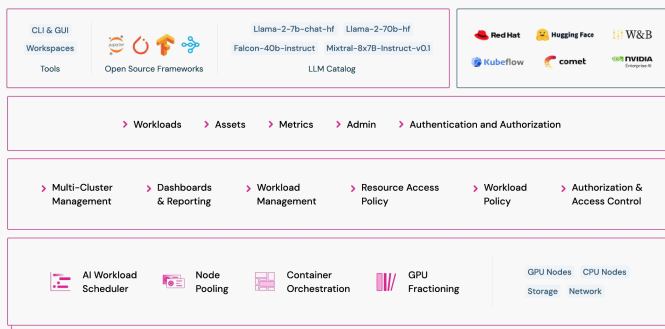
CLI & GUI
Workspaces
Tools

jupyter

Open Source Frameworks

Llama-2-7b-chat-hf
Llama-2-70b-hf
Falcon-40b-instruct
Mixtral-8x7B-Instruct-v0.1
LLM Catalog

Red Hat
Hugging Face
W&B
Kubeflow
comet
NVIDIA Enterprise AI

Workloads
Assets
Metrics
Admin
Authentication and Authorization

Multi-Cluster Management
Dashboards & Reporting
Workload Management
Resource Access Policy
Workload Policy
Authorization & Access Control

AI Workload Scheduler
Node Pooling
Container Orchestration
GPU Fractioning

GPU Nodes
CPU Nodes
Storage
Network